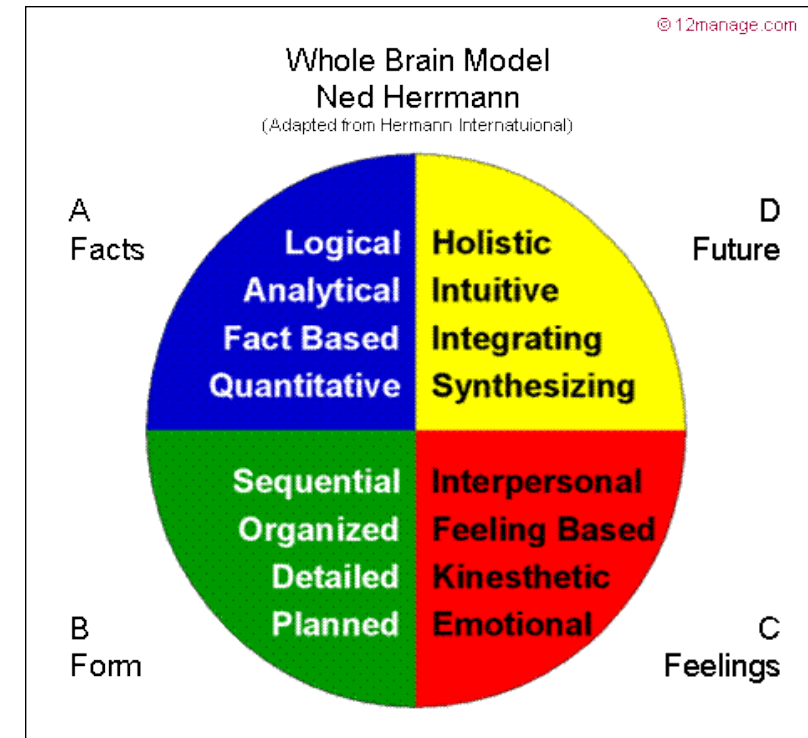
© 12manage.com

Whole Brain Model
Ned Herrmann
(Adapted from Hermann Internatuional)

A
Facts

D
Future

Logical
Analytical
Fact Based
Quantitative

Holistic
Intuitive
Integrating
Synthesizing

Sequential
Organized
Detailed
Planned

Interpersonal
Feeling Based
Kinesthetic
Emotional

B
Form

C
Feelings